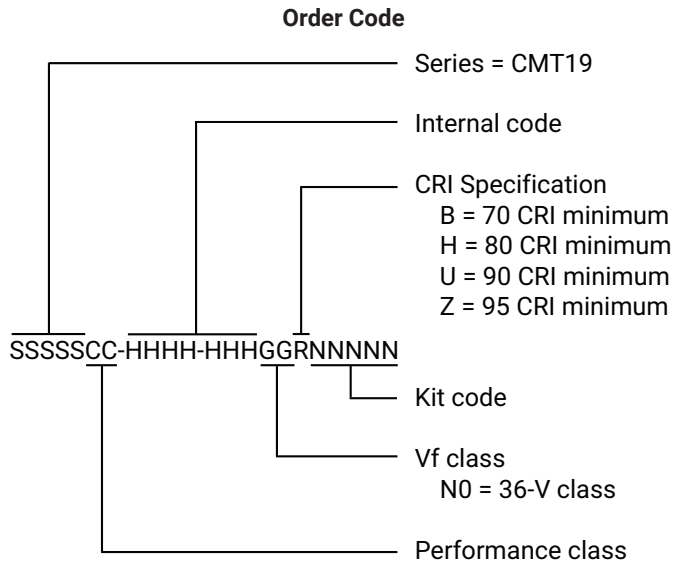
Order Code

Series = CMT19

Internal code

CRI Specification
B = 70 CRI minimum
H = 80 CRI minimum
U = 90 CRI minimum
Z = 95 CRI minimum

SSSSSCC-HHHH-HHHGGRNNNNN

Kit code

Vf class
N0 = 36-V class

Performance class